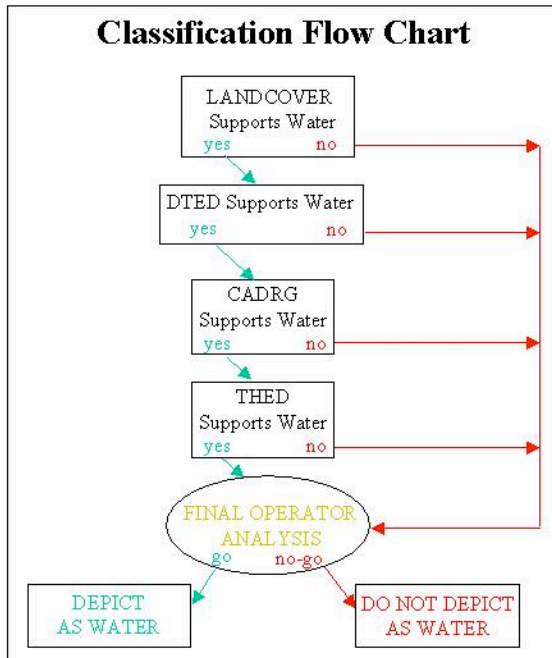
Classification Flow Chart

LANDCOVER
Supports Water
yes no

DTED Supports Water
yes no

CADRG
Supports Water
yes no

THED
Supports Water
yes no

FINAL OPERATOR
ANALYSIS
go no-go

DEPICT
AS WATER

DO NOT DEPICT
AS WATER